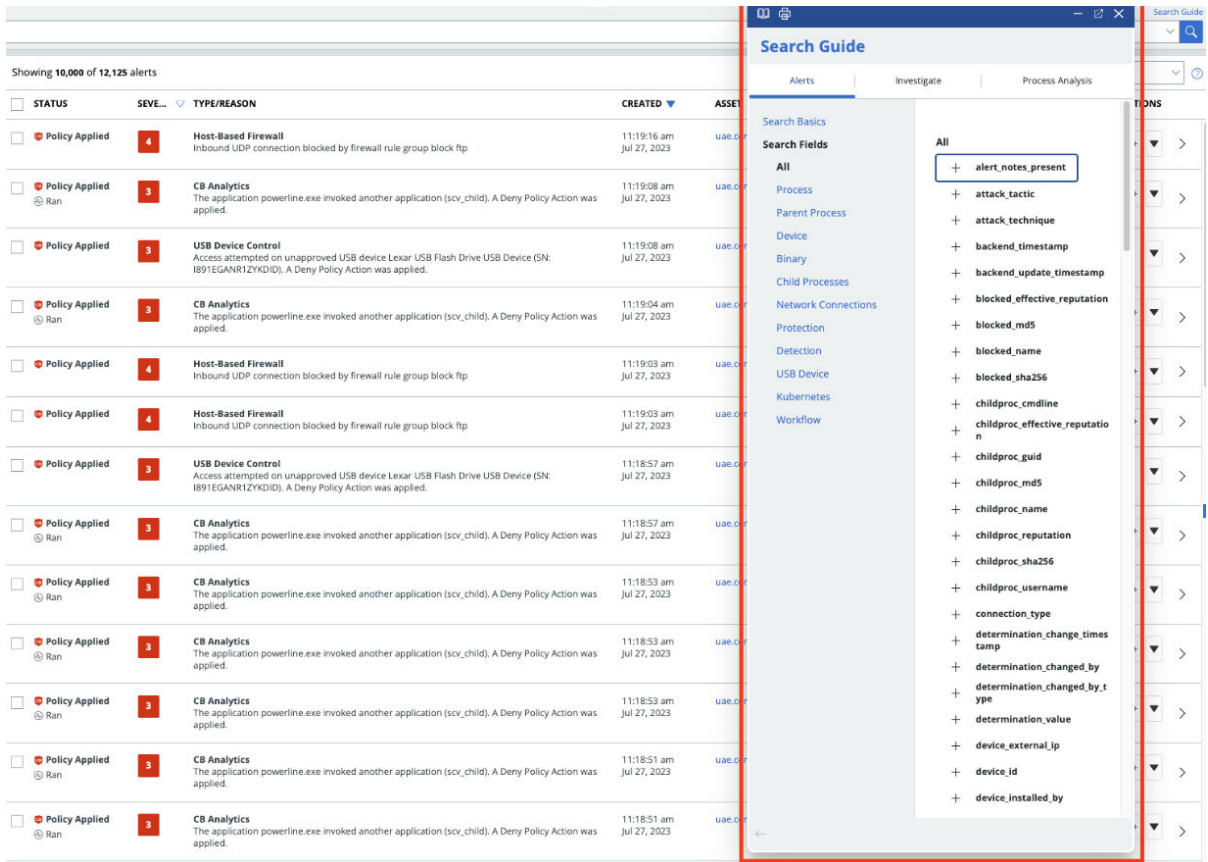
Search Guide

Showing 10,000 of 12,125 alerts

| STATUS | SEVE... | TYPE/REASON | CREATED | ASSET |
|---|---|---|---|---|
| Policy Applied | 4 | Host-Based Firewall Inbound UDP connection blocked by firewall rule group block ftp | 11:19:16 am Jul 27, 2023 | uae.c |
| Policy Applied Ran | 3 | CB Analytics The application powerline.exe invoked another application (scv_child). A Deny Policy Action was applied. | 11:19:08 am Jul 27, 2023 | uae.c |
| Policy Applied | 3 | USB Device Control Access attempted on unapproved USB device Lexar USB Flash Drive USB Device (SN: I891EGANR1ZYKDID). A Deny Policy Action was applied. | 11:19:08 am Jul 27, 2023 | uae.c |
| Policy Applied Ran | 3 | CB Analytics The application powerline.exe invoked another application (scv_child). A Deny Policy Action was applied. | 11:19:04 am Jul 27, 2023 | uae.c |
| Policy Applied | 4 | Host-Based Firewall Inbound UDP connection blocked by firewall rule group block ftp | 11:19:03 am Jul 27, 2023 | uae.c |
| Policy Applied | 4 | Host-Based Firewall Inbound UDP connection blocked by firewall rule group block ftp | 11:19:03 am Jul 27, 2023 | uae.c |
| Policy Applied | 3 | USB Device Control Access attempted on unapproved USB device Lexar USB Flash Drive USB Device (SN: I891EGANR1ZYKDID). A Deny Policy Action was applied. | 11:18:57 am Jul 27, 2023 | uae.c |
| Policy Applied Ran | 3 | CB Analytics The application powerline.exe invoked another application (scv_child). A Deny Policy Action was applied. | 11:18:57 am Jul 27, 2023 | uae.c |
| Policy Applied Ran | 3 | CB Analytics The application powerline.exe invoked another application (scv_child). A Deny Policy Action was applied. | 11:18:53 am Jul 27, 2023 | uae.c |
| Policy Applied Ran | 3 | CB Analytics The application powerline.exe invoked another application (scv_child). A Deny Policy Action was applied. | 11:18:53 am Jul 27, 2023 | uae.c |
| Policy Applied Ran | 3 | CB Analytics The application powerline.exe invoked another application (scv_child). A Deny Policy Action was applied. | 11:18:53 am Jul 27, 2023 | uae.c |
| Policy Applied Ran | 3 | CB Analytics The application powerline.exe invoked another application (scv_child). A Deny Policy Action was applied. | 11:18:51 am Jul 27, 2023 | uae.c |
| Policy Applied Ran | 3 | CB Analytics The application powerline.exe invoked another application (scv_child). A Deny Policy Action was applied. | 11:18:51 am Jul 27, 2023 | uae.c |

TIONS

Search Guide

Alerts | Investigate | Process Analysis

Search Basics
Search Fields
All
Process
Parent Process
Device
Binary
Child Processes
Network Connections
Protection
Detection
USB Device
Kubernetes
Workflow

All
+ alert_notes_present
+ attack_tactic
+ attack_technique
+ backend_timestamp
+ backend_update_timestamp
+ blocked_effective_reputation
+ blocked_md5
+ blocked_name
+ blocked_sha256
+ childproc_cmdline
+ childproc_effective_reputation
+ childproc_guid
+ childproc_md5
+ childproc_name
+ childproc_reputation
+ childproc_sha256
+ childproc_username
+ connection_type
+ determination_change_timestamp
+ determination_changed_by
+ determination_changed_by_type
+ determination_value
+ device_external_ip
+ device_id
+ device_installed_by